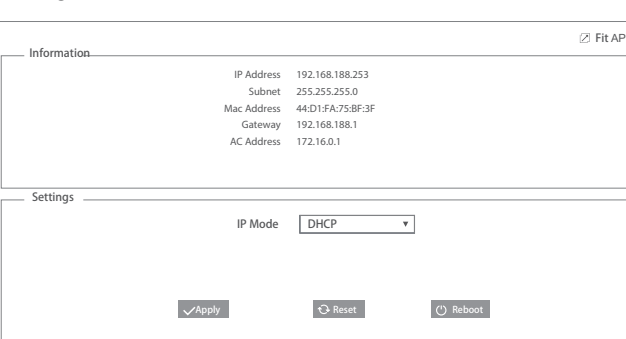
Fit AP

Information

| | |
|---|---|
| IP Address | 192.168.188.253 |
| Subnet | 255.255.255.0 |
| Mac Address | 44:D1:FA:75:BF:3F |
| Gateway | 192.168.188.1 |
| AC Address | 172.16.0.1 |

Settings

IP Mode DHCP

Apply Reset Reboot